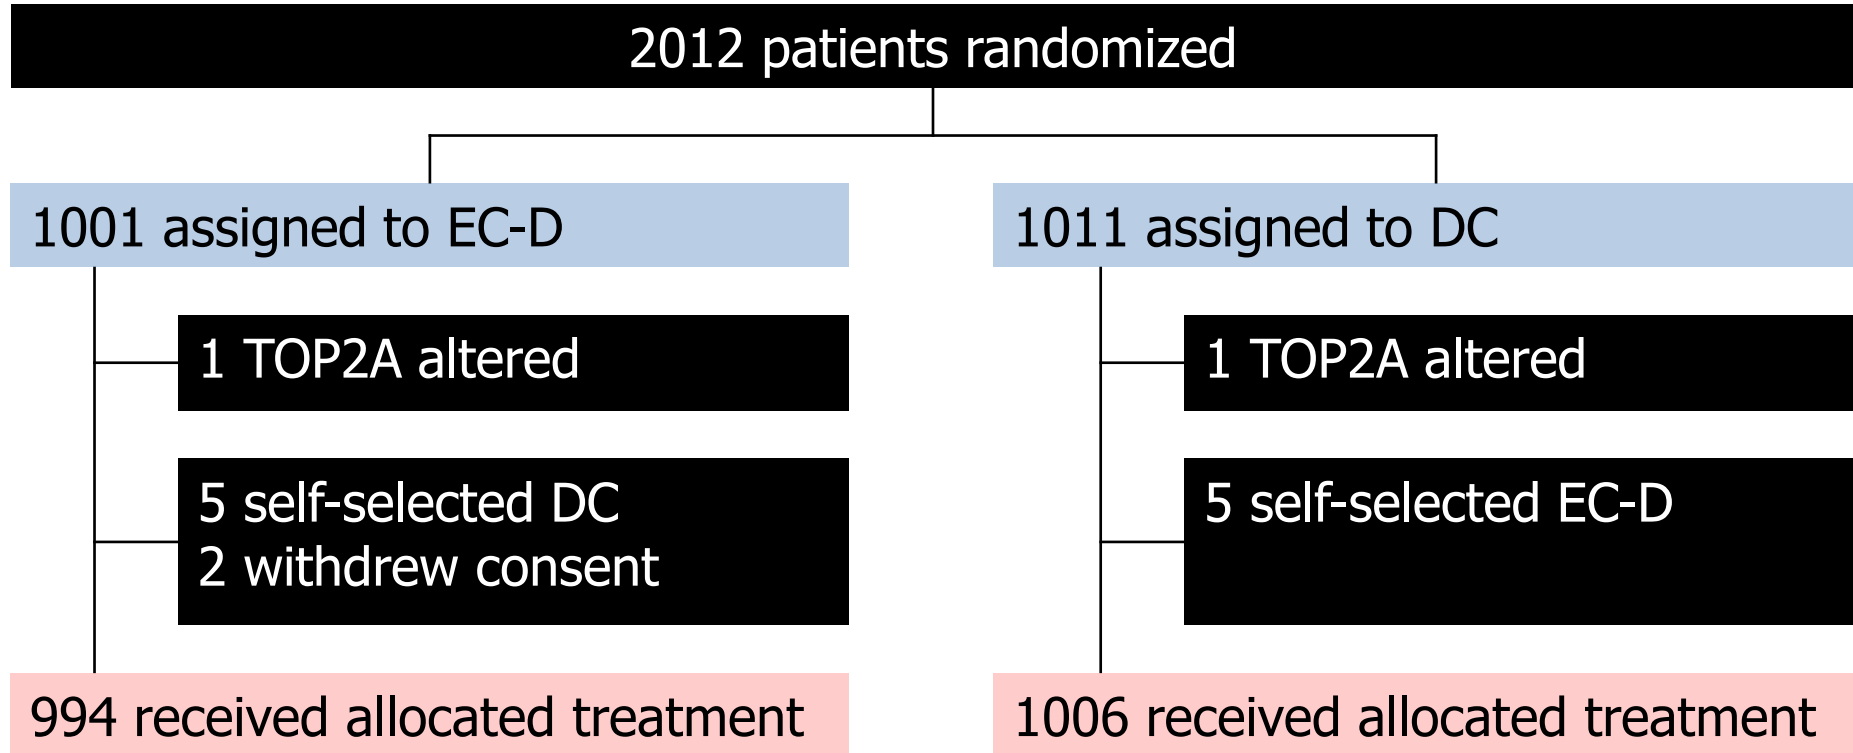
2012 patients randomized

1001 assigned to EC-D

1 TOP2A altered

5 self-selected DC
2 withdrew consent

994 received allocated treatment

1011 assigned to DC

1 TOP2A altered

5 self-selected EC-D

1006 received allocated treatment